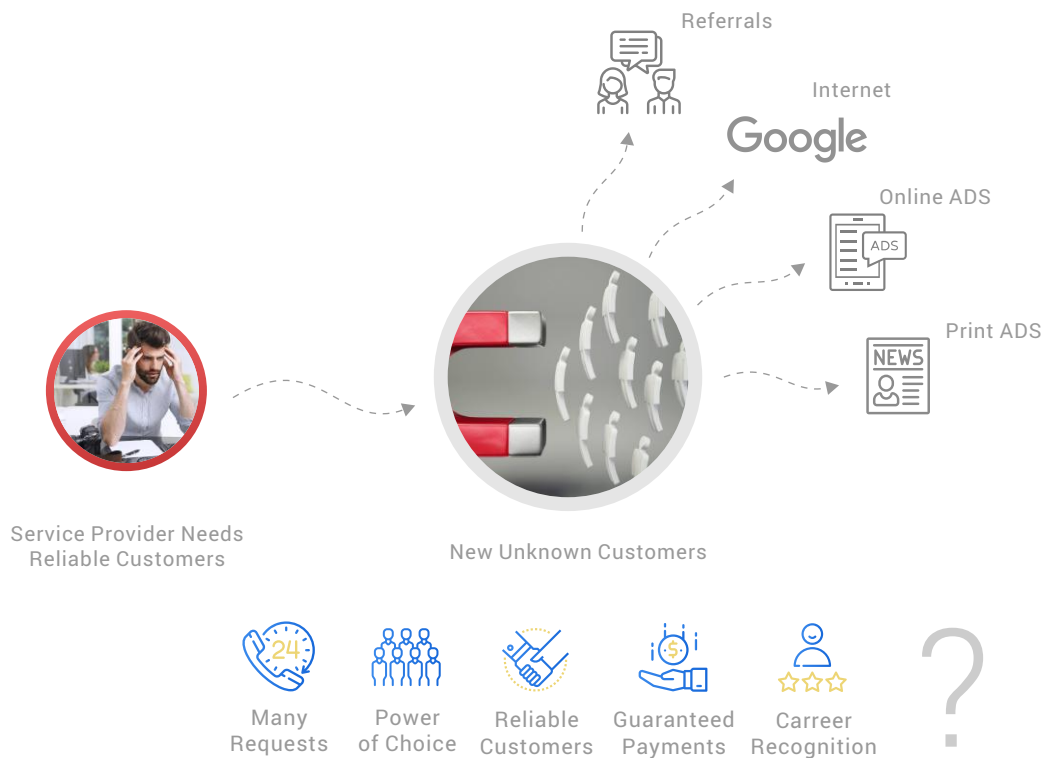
Referrals

Internet

Google

Online ADS

ADS

Print ADS

NEWS

Service Provider Needs Reliable Customers

New Unknown Customers

24

Many Requests

Power of Choice

Reliable Customers

$

Guaranteed Payments

Carreer Recognition

?